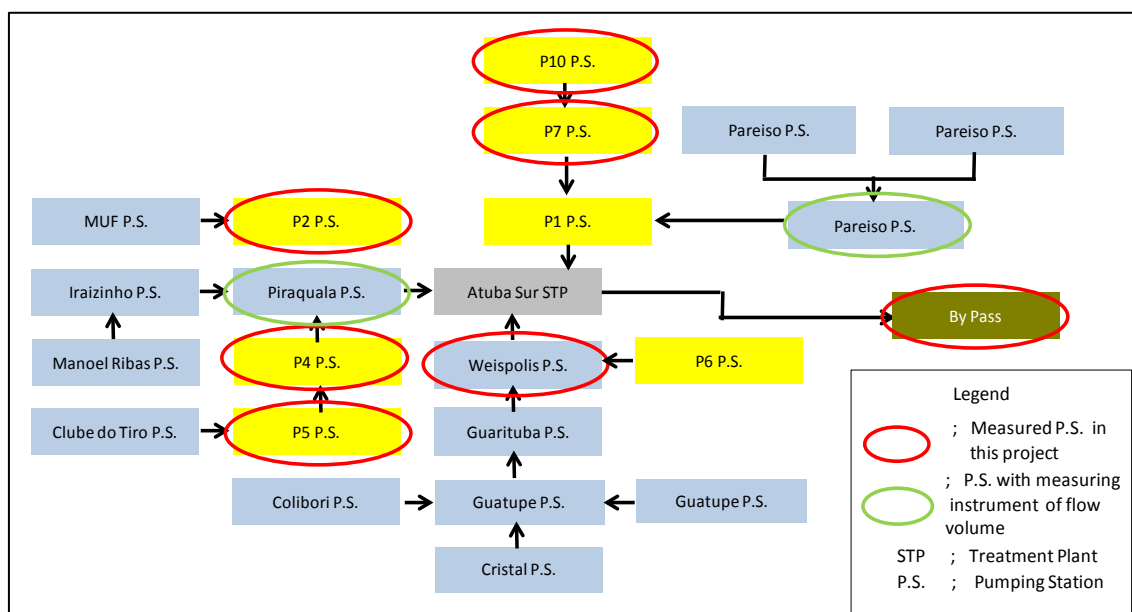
P10 P.S.

P7 P.S.

Pareiso P.S.

Pareiso P.S.

MUF P.S.

P2 P.S.

P1 P.S.

Pareiso P.S.

Iraizinho P.S.

Piraquala P.S.

Atuba Sur STP

By Pass

Manoel Ribas P.S.

P4 P.S.

Weispolis P.S.

P6 P.S.

Clube do Tiro P.S.

P5 P.S.

Guarituba P.S.

Colibori P.S.

Guatupe P.S.

Guatupe P.S.

Cristal P.S.

Legend

; Measured P.S. in this project

; P.S. with measuring instrument of flow volume

STP ; Treatment Plant

P.S. ; Pumping Station